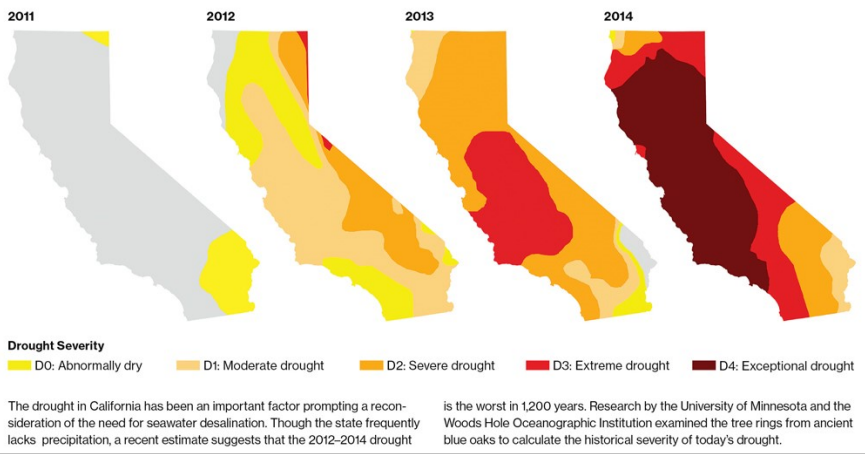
2011

2012

2013

2014

Drought Severity

D0: Abnormally dry

D1: Moderate drought

D2: Severe drought

D3: Extreme drought

D4: Exceptional drought

The drought in California has been an important factor prompting a reconsideration of the need for seawater desalination. Though the state frequently lacks precipitation, a recent estimate suggests that the 2012–2014 drought

is the worst in 1,200 years. Research by the University of Minnesota and the Woods Hole Oceanographic Institution examined the tree rings from ancient blue oaks to calculate the historical severity of today's drought.